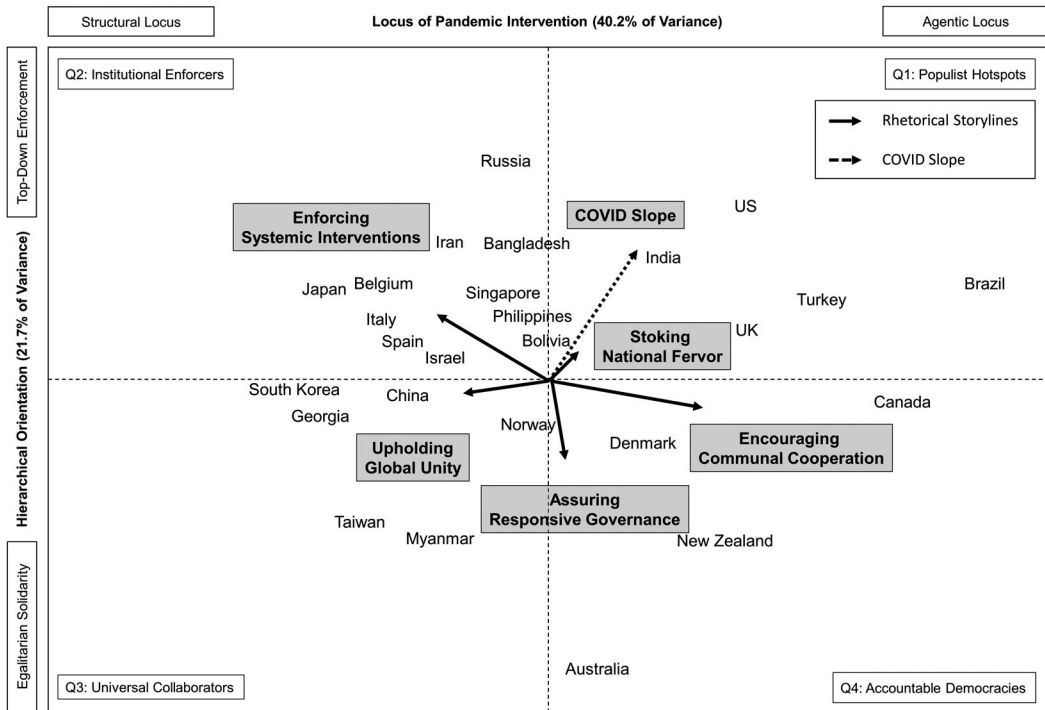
Structural Locus

Locus of Pandemic Intervention (40.2% of Variance)

Agentic Locus

Top-Down Enforcement

Hierarchical Orientation (21.7% of Variance)

Egalitarian Solidarity

Q2: Institutional Enforcers

Q1: Populist Hotspots

Rhetorical Storylines

COVID Slope

Russia

Enforcing Systemic Interventions

Iran

Bangladesh

COVID Slope

India

US

Japan

Belgium

Singapore

Philippines

Turkey

Brazil

Italy

Spain

Israel

Bolivia

Stoking National Fervor

UK

South Korea

China

Georgia

Canada

Norway

Upholding Global Unity

Denmark

Encouraging Communal Cooperation

Assuring Responsive Governance

Taiwan

Myanmar

New Zealand

Australia

Q3: Universal Collaborators

Q4: Accountable Democracies